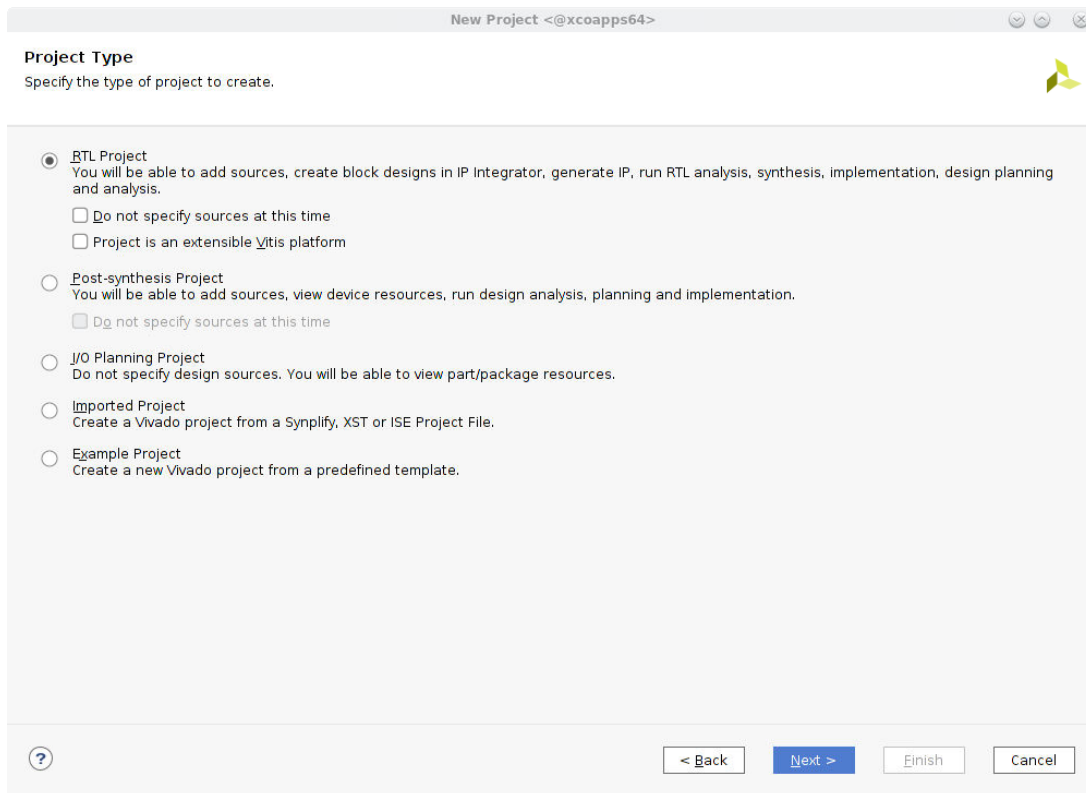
New Project <@xcoapps64>

Project Type
Specify the type of project to create.

RTL Project
You will be able to add sources, create block designs in IP Integrator, generate IP, run RTL analysis, synthesis, implementation, design planning and analysis.

Do not specify sources at this time

Project is an extensible Vitis platform

Post-synthesis Project
You will be able to add sources, view device resources, run design analysis, planning and implementation.

Do not specify sources at this time

I/O Planning Project
Do not specify design sources. You will be able to view part/package resources.

Imported Project
Create a Vivado project from a Synplify, XST or ISE Project File.

Example Project
Create a new Vivado project from a predefined template.

?

< Back

Next >

Finish

Cancel